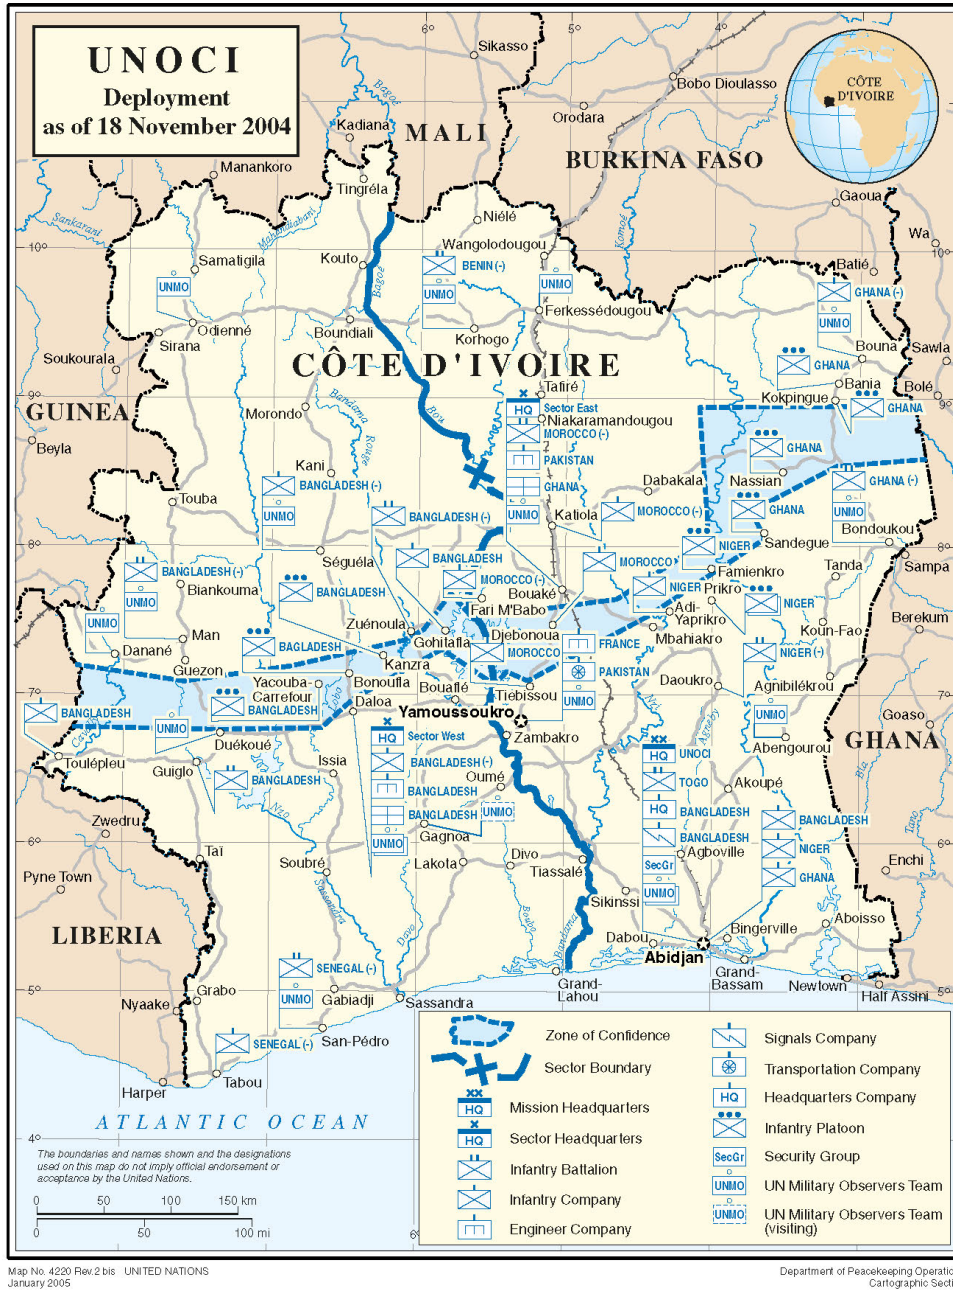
UNOCI
Deployment
as of 18 November 2004

CÔTE D'IVOIRE

MALI
BURKINA FASO
GUINEA
LIBERIA
GHANA
CÔTE D'IVOIRE

ATLANTIC OCEAN

Sikasso
Bobo Dioulasso
Orodara
Kadiana
Manankoro
Tingréla
Niélé
Gaoua
Wa
Samatigila
Kouto
Wangolodougou
BENIN (-)
UNMO
UNMO
UNMO
Ferkessédougou
Batié
GHANA (-)
UNMO
Odienné
Sirana
Boundiali
Korhogo
Soukourala
Bouna
Sawla
GHANA
Tafiré
Bania
Bolé
Kokpingue
GHANA
Beyla
Morondo
HQ
Sector East
Niakaramandougou
MOROCCO (-)
PAKISTAN
GHANA
GHANA
Nassian
GHANA (-)
UNMO
Kani
BANGLADESH (-)
UNMO
Dabakala
Touba
BANGLADESH (-)
UNMO
Katiola
MOROCCO (-)
GHANA
Bondoukou
Séguéla
BANGLADESH
NIGER
Sandegue
BANGLADESH (-)
UNMO
Biankouma
BANGLADESH
MOROCCO (-)
Bouaké
MOROCCO
Famienkro
Tanda
Sampa
Fari M'Babo
NIGER
Prikro
Adi-Yapriko
NIGER
Berekum
UNMO
Zuénoula
Man
Danané
BAGLADESH
Gohitafla
Djebonoua
MOROCCO
FRANCE
Mbahiakro
Koun-Fao
Kanzra
PAKISTAN
NIGER (-)
Guezon
Yacouba-Carrefour
BANGLADESH
Bonoufla
Bouaflé
Tiebissou
UNMO
Daoukro
Agnibilékrou
BANGLADESH
UNMO
Daloa
Yamoussoukro
UNMO
Goaso
HQ
Sector West
Zambakro
Duékoué
HQ
UNOCI
Abengourou
Touléplen
Guiglo
BANGLADESH
Issia
BANGLADESH (-)
Oumé
TOGO
Akoupé
BANGLADESH
HQ
BANGLADESH
BANGLADESH
Zwedru
BANGLADESH
UNMO
Gagnoa
UNMO
BANGLADESH
Agboville
NIGER
Tai
Soubré
Lakota
Divo
SecGr
GHANA
Enchi
Pyne Town
Tiassalé
UNMO
Sikinssi
Aboisso
Dabou
Bingerville
Abidjan
SENEGAL (-)
UNMO
Grabo
Gabiadji
Sassandra
Grand-Lahou
Grand-Bassam
Newtown
Half Assini
Nyaake
SENEGAL (-)
San-Pédro
Harper
Tabou
Sankarani
Bagoé
Komoé
Bandama
Bou
Rouge
Volta
Nzi
Comoé
Sassandra
Cavally
Lobo
Davo
Boubo
Agnéby
Bia
Tano

Zone of Confidence
Sector Boundary
HQ Mission Headquarters
HQ Sector Headquarters
Infantry Battalion
Infantry Company
Engineer Company
Signals Company
Transportation Company
HQ Headquarters Company
Infantry Platoon
SecGr Security Group
UNMO UN Military Observers Team
UNMO UN Military Observers Team (visiting)

The boundaries and names shown and the designations used on this map do not imply official endorsement or acceptance by the United Nations.

0 50 100 150 km
0 50 100 mi

Map No. 4220 Rev.2 bis UNITED NATIONS
January 2005
Department of Peacekeeping Operatic
Cartographic Secti